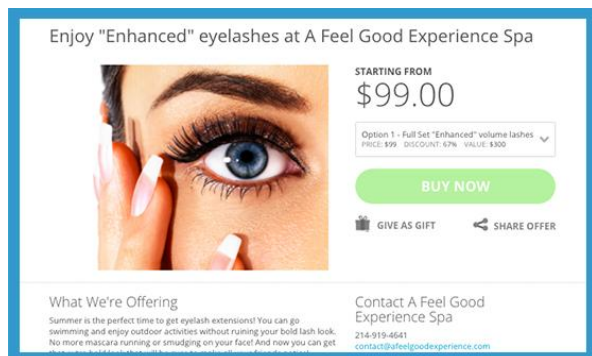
Enjoy "Enhanced" eyelashes at A Feel Good Experience Spa

STARTING FROM

$99.00

Option 1 - Full Set "Enhanced" volume lashes
PRICE: $99 DISCOUNT: 67% VALUE: $300

BUY NOW

GIVE AS GIFT

SHARE OFFER

What We're Offering

Summer is the perfect time to get eyelash extensions! You can go swimming and enjoy outdoor activities without ruining your bold lash look. No more mascara running or smudging on your face! And now you can get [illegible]

Contact A Feel Good Experience Spa

214-919-4641

contact@afeelgoodexperience.com